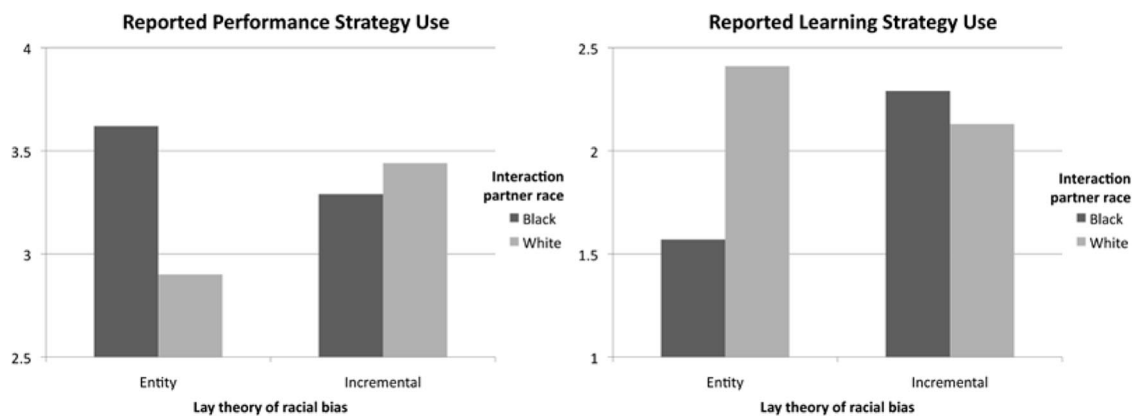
Reported Performance Strategy Use

4
3.5
3
2.5

Entity
Incremental

Lay theory of racial bias

Interaction partner race
Black
White

Reported Learning Strategy Use

2.5
2
1.5
1

Entity
Incremental

Lay theory of racial bias

Interaction partner race
Black
White